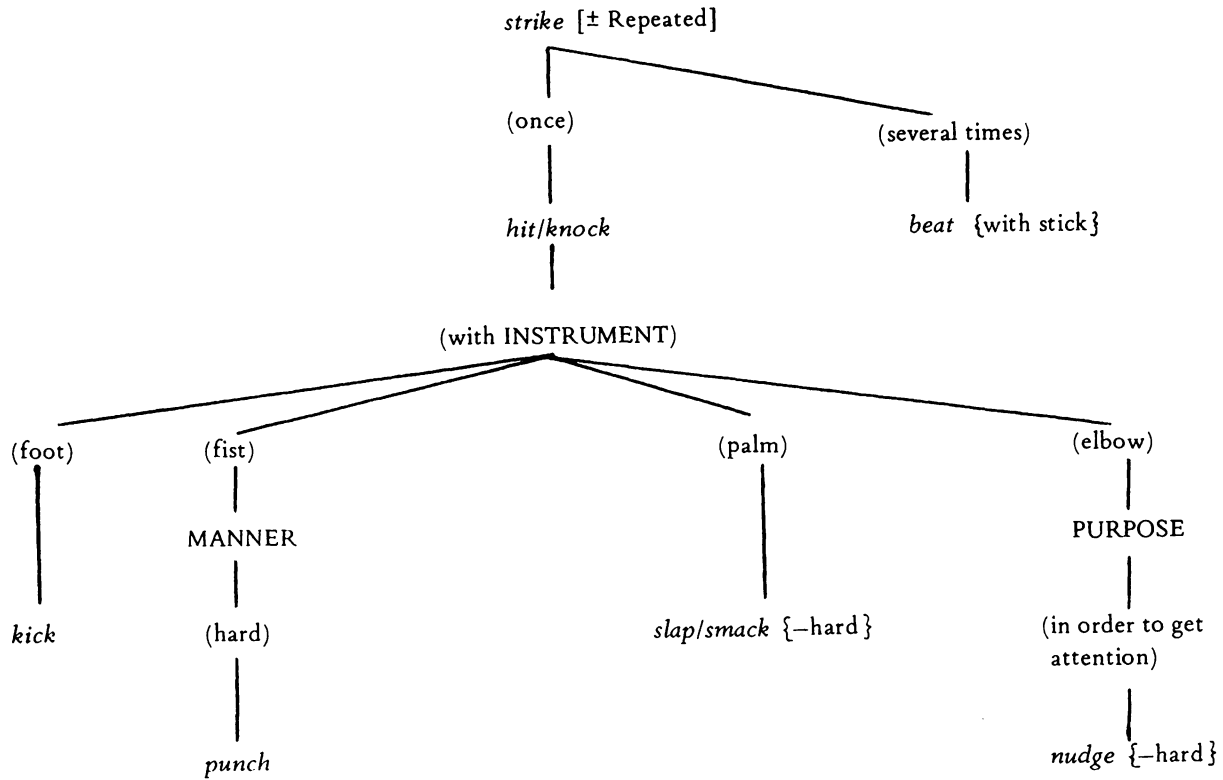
strike [± Repeated]

(once)

(several times)

hit/knock

beat {with stick}

(with INSTRUMENT)

(foot)

(fist)

(palm)

(elbow)

MANNER

PURPOSE

kick

(hard)

slap/smack {–hard}

(in order to get attention)

punch

nudge {–hard}